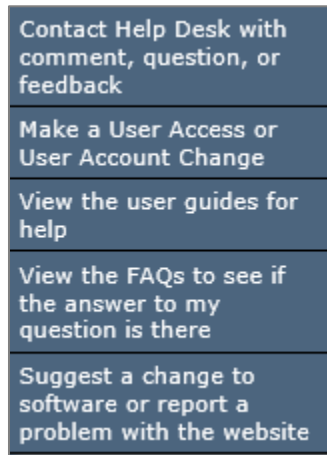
Contact Help Desk with comment, question, or feedback

Make a User Access or User Account Change

View the user guides for help

View the FAQs to see if the answer to my question is there

Suggest a change to software or report a problem with the website